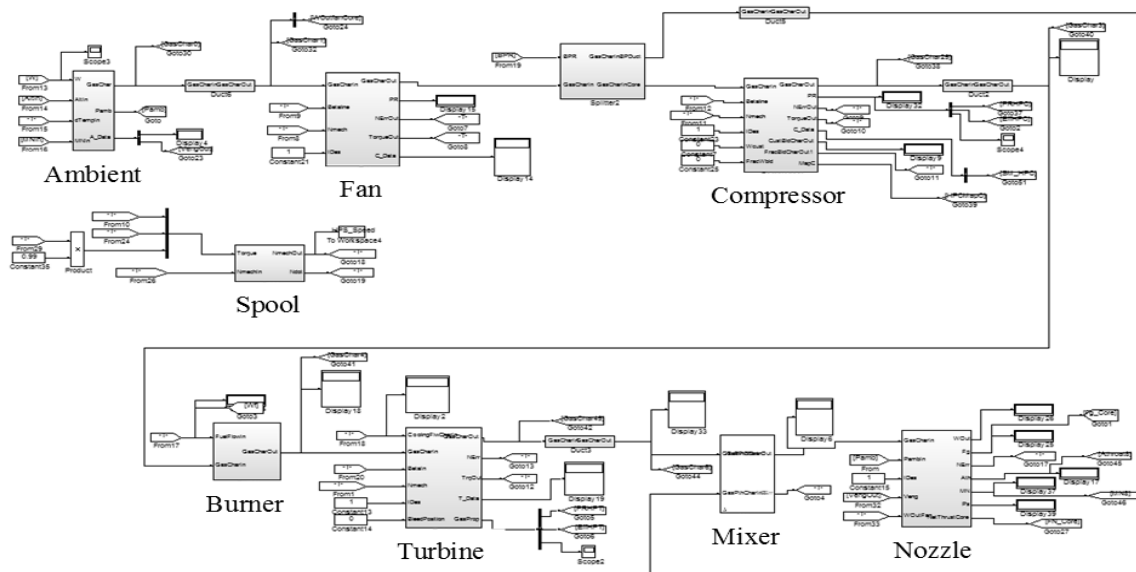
Ambient

Fan

Compressor

Spool

Burner

Turbine

Mixer

Nozzle

Scope3
Goto30
From13
From14
From15
From16
W
GasChar
Altin
Pamb
dTempIn
MNIn
A_Data
Goto
Display4
Goto23
GasCharInGasCharOut
Duct5
Goto24
Goto32
GasCharIn
Beta
Nmech
Wc
GasCharOut
PR
NcOut
TorqueOut
C_Data
From9
From8
Constant21
1
Display15
Goto7
Goto8
Display14
Duct6
From19
BPR
GasCharIn
GasCharInBPOut
GasCharInCore
Splitter2
Goto40
Display
Goto38
GasCharInGasCharOut
Duct2
Display32
Goto10
Goto6
Goto33
Goto2
Scope4
Display9
Goto11
Goto51
Goto39
From12
From11
Constant23
Constant25
Beta
Nmech
Wc
Wcust
FracWcust
GasCharOut
PR
NcOut
TorqueOut
C_Data
CustBldCharOut
FracBldCharOut
MapC
From10
From24
From29
0.99
Constant35
Product
Torque
NmechIn
NmechOut
Nout
To Workspace4
Goto18
Goto19
From26
Goto41
Display18
Display2
Goto3
From17
FuelFlowIn
GasCharIn
GasCharOut
From18
CoolingFlowChar
GasCharIn
Beta
Nmech
Wc
BleedPosition
NcOut
TrqOut
T_Data
GasProp
From20
From1
Constant13
1
Constant14
0
Goto42
GasCharInGasCharOut
Duct3
Goto13
Goto12
Display19
Goto5
Goto9
Scope2
Display33
Goto44
GasCharOut
GasFinCharIn
Goto4
Display6
GasCharIn
PambIn
Wc
Vang
WOutFlow
From
Constant15
From32
From33
WOut
Fg
NetThrustCore
Display26
Goto1
Display28
Goto17
Goto45
Display37
Display17
Goto46
Display39
Goto27